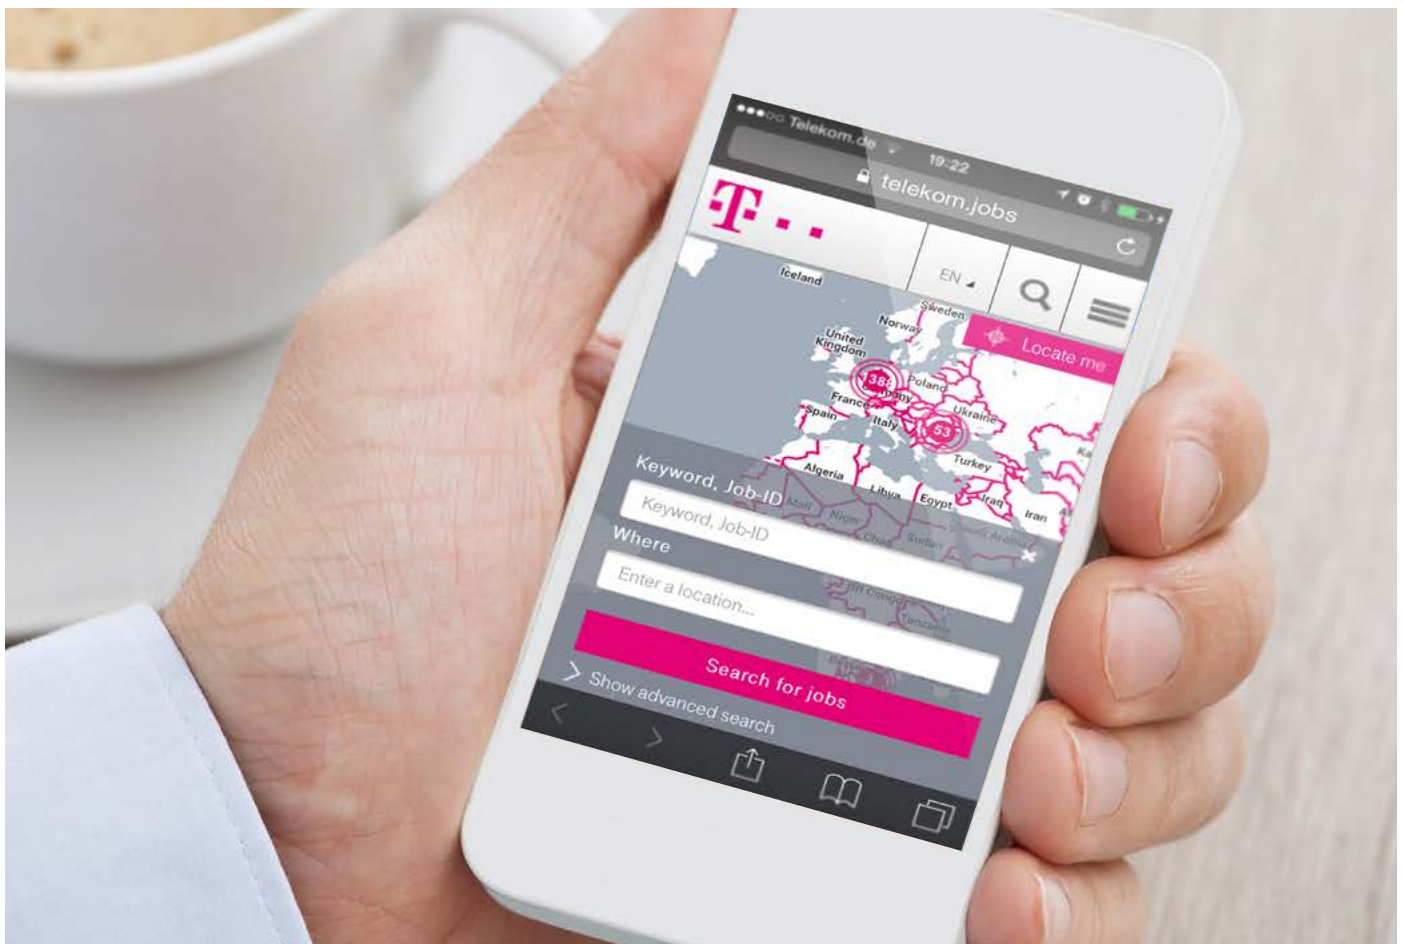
Telekom.de 19:22
telekom.jobs
T
EN
Iceland
Sweden
Norway
United Kingdom
Locate me
385
Poland
Germany
France
Ukraine
Spain
Italy
53
Turkey
Algeria
Libya
Egypt
Iraq
Iran
Mali
Niger
Chad
Sudan
Saudi Arabia
DR Congo
Tanzania
Keyword, Job-ID
Keyword, Job-ID
Where
Enter a location...
Search for jobs
Show advanced search